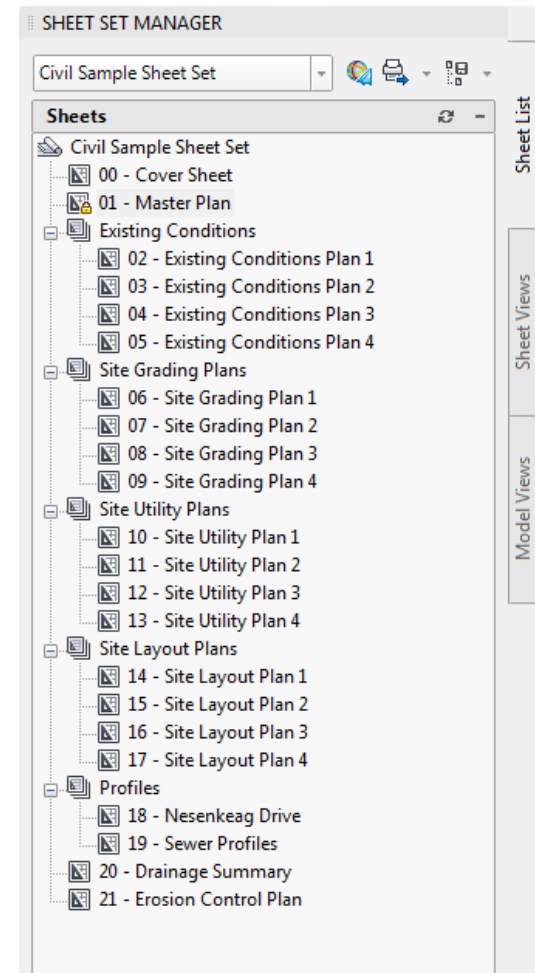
SHEET SET MANAGER

Civil Sample Sheet Set

Sheets

Civil Sample Sheet Set
00 - Cover Sheet
01 - Master Plan
Existing Conditions
02 - Existing Conditions Plan 1
03 - Existing Conditions Plan 2
04 - Existing Conditions Plan 3
05 - Existing Conditions Plan 4
Site Grading Plans
06 - Site Grading Plan 1
07 - Site Grading Plan 2
08 - Site Grading Plan 3
09 - Site Grading Plan 4
Site Utility Plans
10 - Site Utility Plan 1
11 - Site Utility Plan 2
12 - Site Utility Plan 3
13 - Site Utility Plan 4
Site Layout Plans
14 - Site Layout Plan 1
15 - Site Layout Plan 2
16 - Site Layout Plan 3
17 - Site Layout Plan 4
Profiles
18 - Nesenkeag Drive
19 - Sewer Profiles
20 - Drainage Summary
21 - Erosion Control Plan

Sheet List
Sheet Views
Model Views